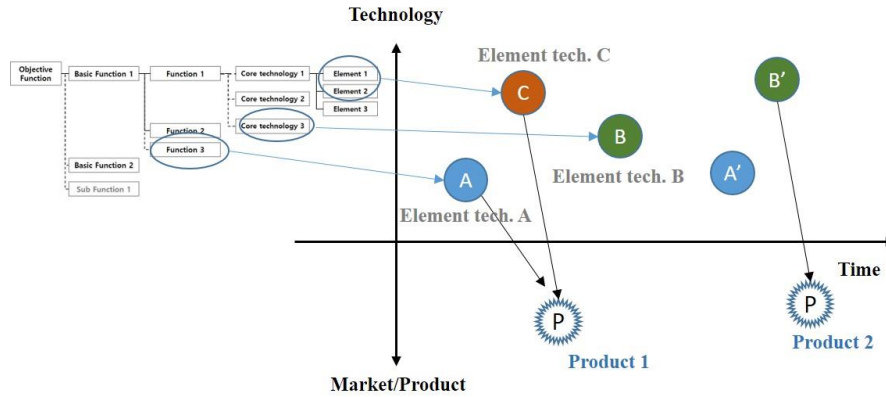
Technology

Objective Function

Basic Function 1

Function 1

Core technology 1

Element 1

Element 2

Element 3

Core technology 2

Function 2

Core technology 3

Function 3

Basic Function 2

Sub Function 1

Element tech. C

C

B'

B

Element tech. B

A'

A

Element tech. A

Time

P

P

Product 1

Product 2

Market/Product